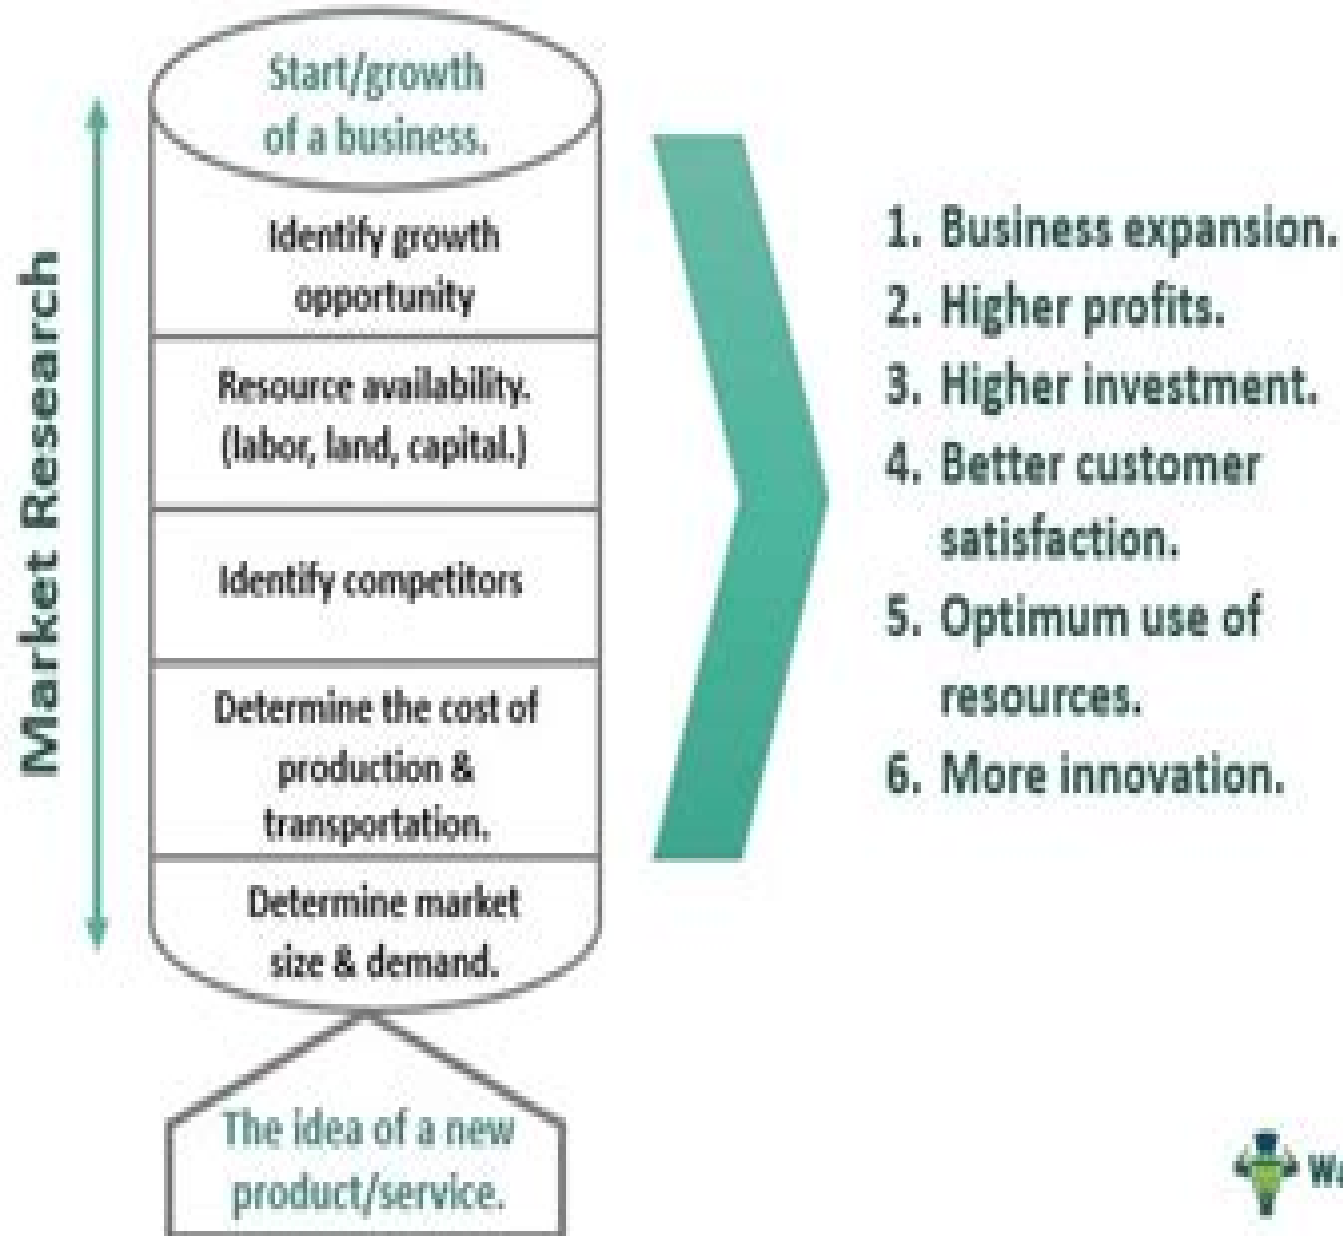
Market Research

Start/growth of a business.

Identify growth opportunity

Resource availability. (labor, land, capital.)

Identify competitors

Determine the cost of production & transportation.

Determine market size & demand.

The idea of a new product/service.

1. Business expansion.
2. Higher profits.
3. Higher investment.
4. Better customer satisfaction.
5. Optimum use of resources.
6. More innovation.

Wa